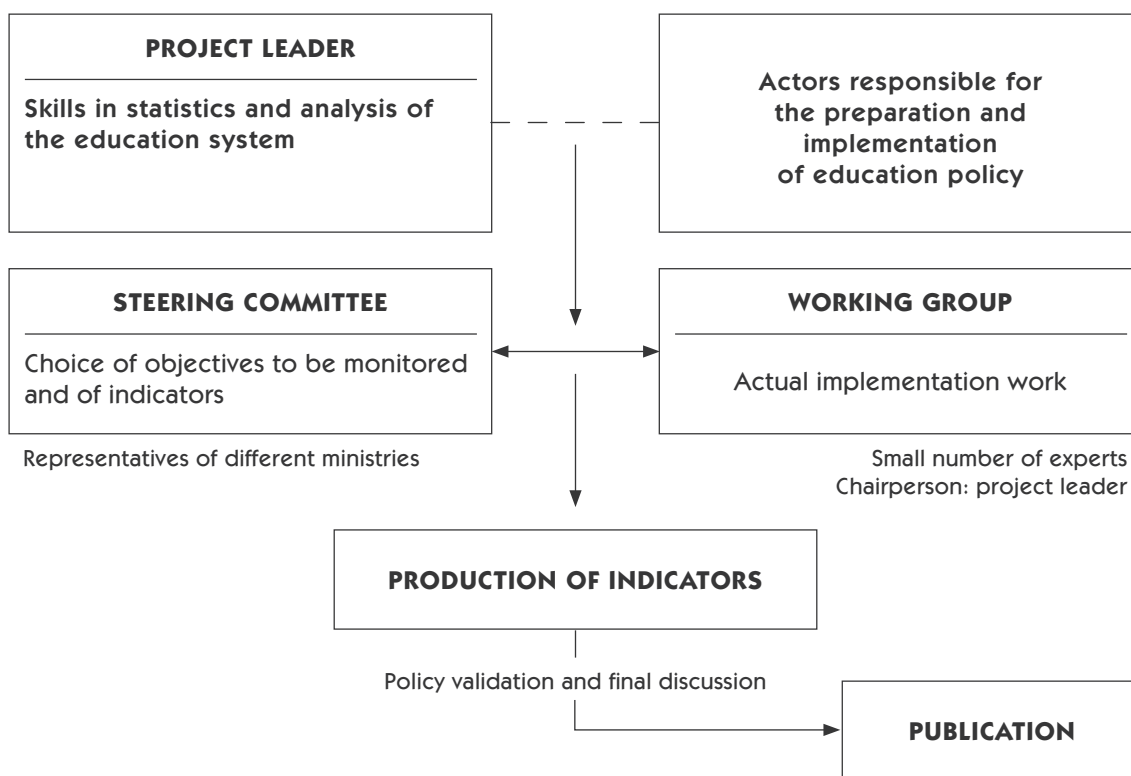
PROJECT LEADER

Skills in statistics and analysis of the education system

Actors responsible for the preparation and implementation of education policy

STEERING COMMITTEE

Choice of objectives to be monitored and of indicators

Representatives of different ministries

WORKING GROUP

Actual implementation work

Small number of experts
Chairperson: project leader

PRODUCTION OF INDICATORS

Policy validation and final discussion

PUBLICATION